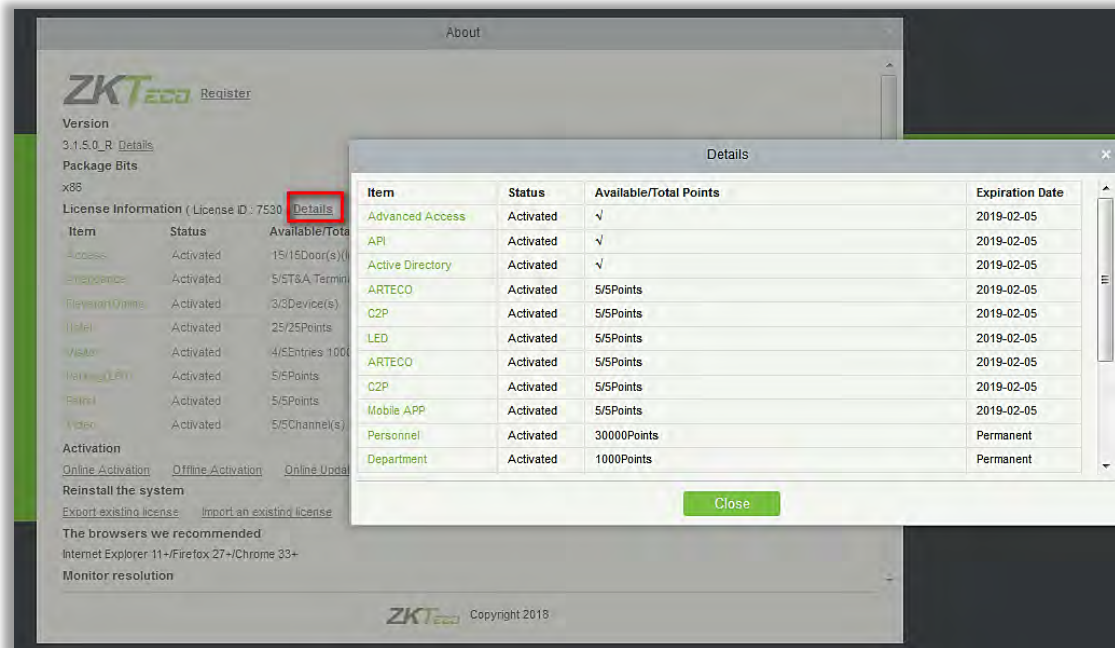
About

ZKTeco Register

Version

3.1.5.0_R Details

Package Bits

x86

License Information ( License ID : 7530 Details

| Item | Status | Available/Tota |
|---|---|---|
| Access | Activated | 15/15Door(s)( |
| Attendance | Activated | 5/5T&A Termi |
| Elevator Control | Activated | 3/3Device(s) |
| Hotel | Activated | 25/25Points |
| Visitor | Activated | 4/5Entries 100 |
| Parking(LPR) | Activated | 5/5Points |
| Patrol | Activated | 5/5Points |
| Video | Activated | 5/5Channel(s) |

Activation

Online Activation Offline Activation Online Upda

Reinstall the system

Export existing license Import an existing license

The browsers we recommended

Internet Explorer 11+/Firefox 27+/Chrome 33+

Monitor resolution

ZKTeco Copyright 2018

Details

| Item | Status | Available/Total Points | Expiration Date |
|---|---|---|---|
| Advanced Access | Activated | √ | 2019-02-05 |
| API | Activated | √ | 2019-02-05 |
| Active Directory | Activated | √ | 2019-02-05 |
| ARTECO | Activated | 5/5Points | 2019-02-05 |
| C2P | Activated | 5/5Points | 2019-02-05 |
| LED | Activated | 5/5Points | 2019-02-05 |
| ARTECO | Activated | 5/5Points | 2019-02-05 |
| C2P | Activated | 5/5Points | 2019-02-05 |
| Mobile APP | Activated | 5/5Points | 2019-02-05 |
| Personnel | Activated | 30000Points | Permanent |
| Department | Activated | 1000Points | Permanent |

Close